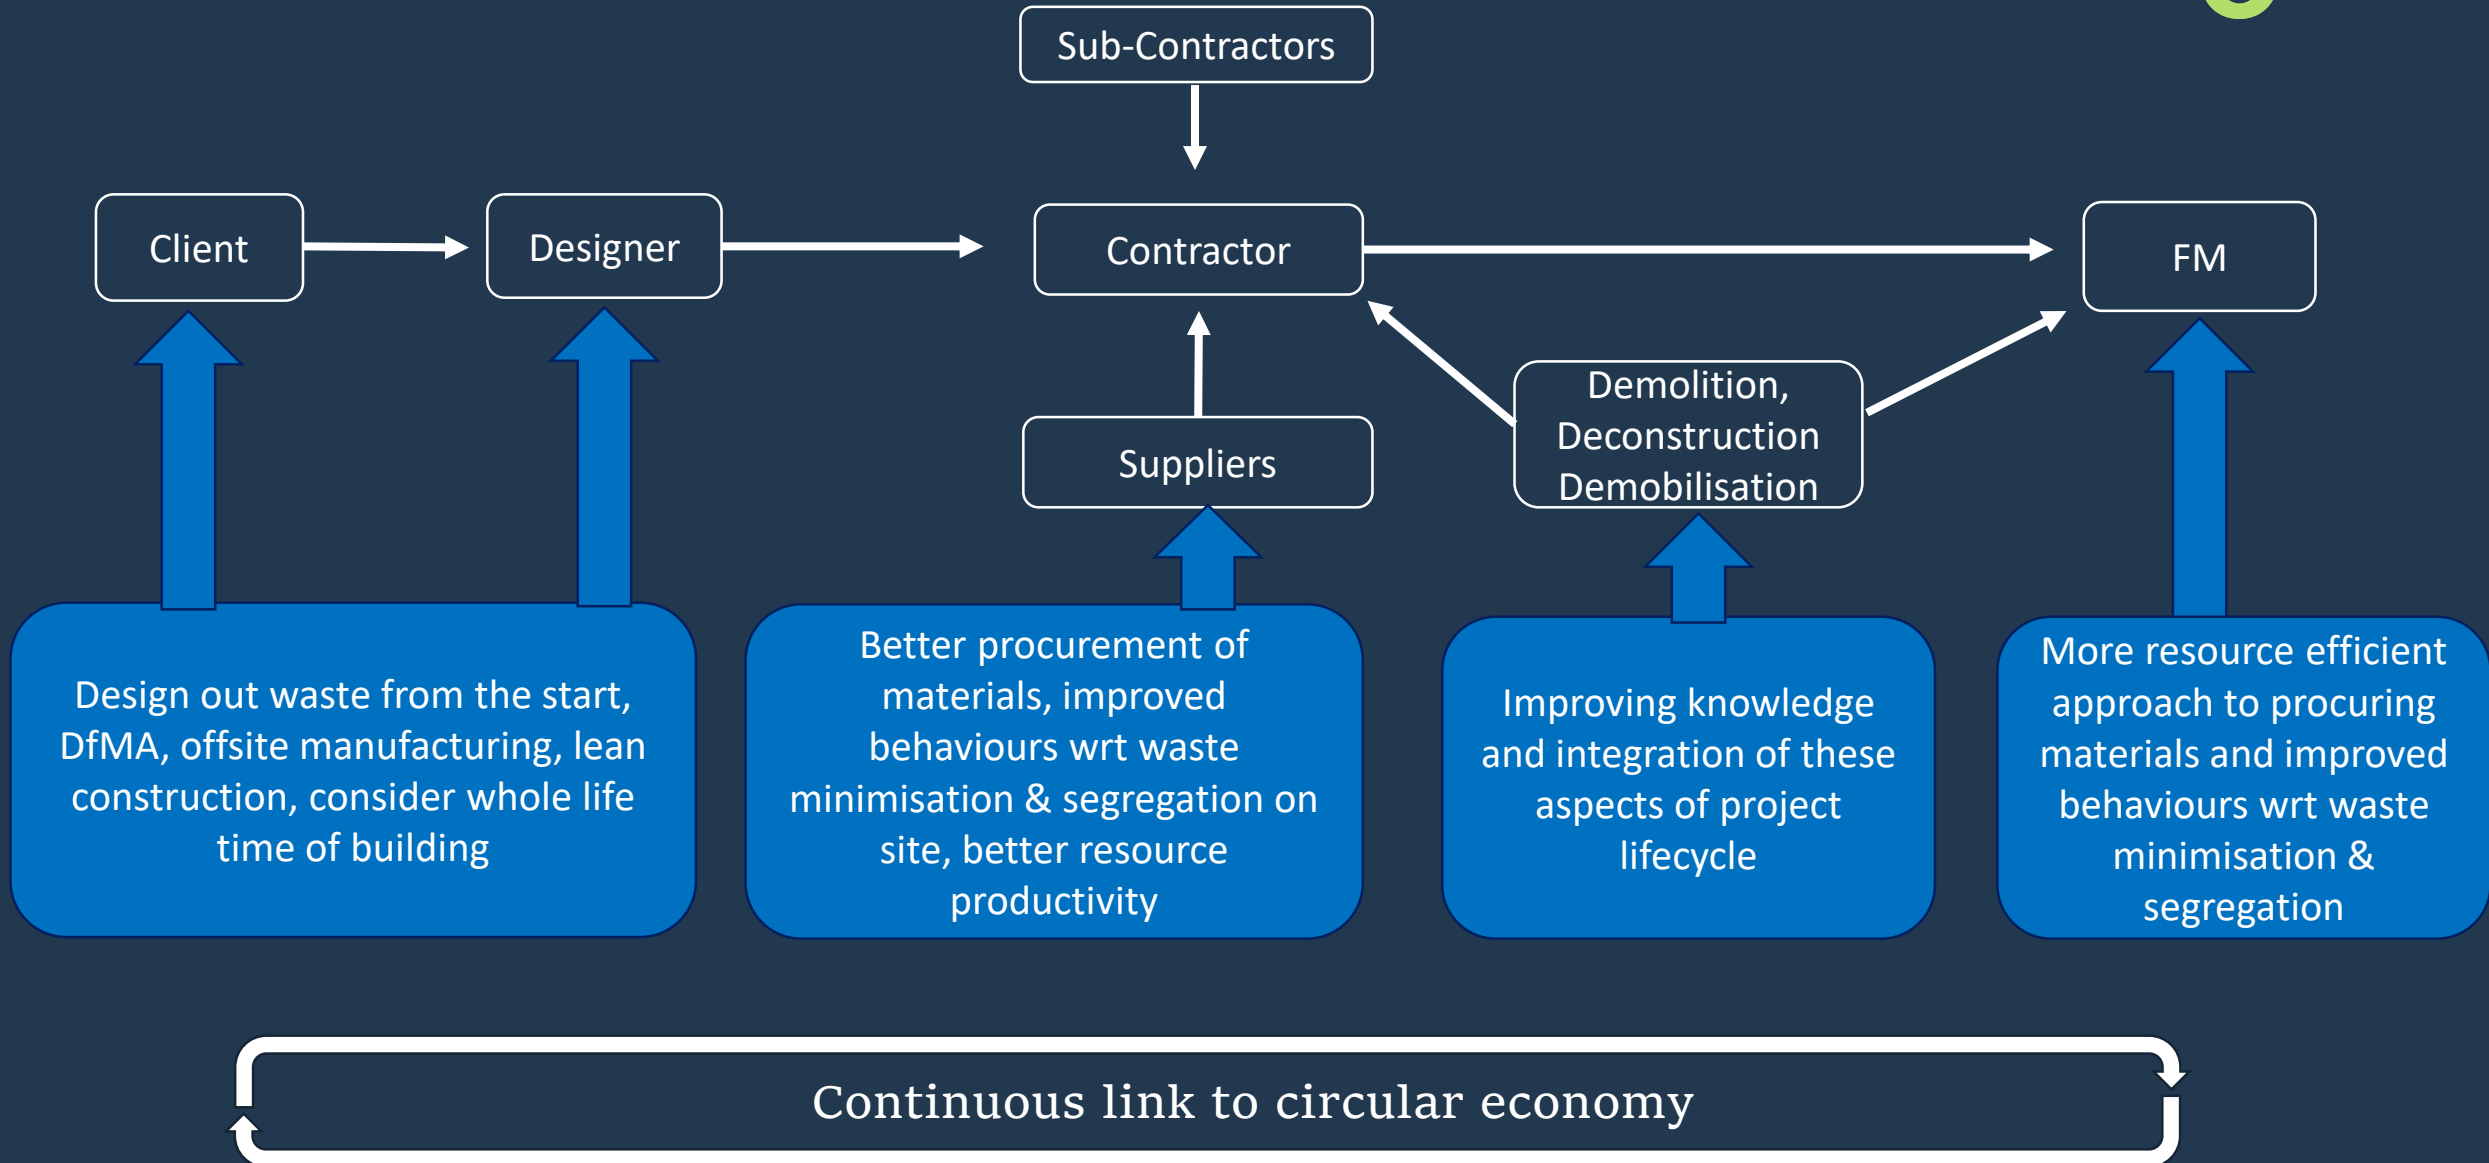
Sub-Contractors

Client

Designer

Contractor

FM

Suppliers

Demolition, Deconstruction Demobilisation

Design out waste from the start, DfMA, offsite manufacturing, lean construction, consider whole life time of building

Better procurement of materials, improved behaviours wrt waste minimisation & segregation on site, better resource productivity

Improving knowledge and integration of these aspects of project lifecycle

More resource efficient approach to procuring materials and improved behaviours wrt waste minimisation & segregation

Continuous link to circular economy